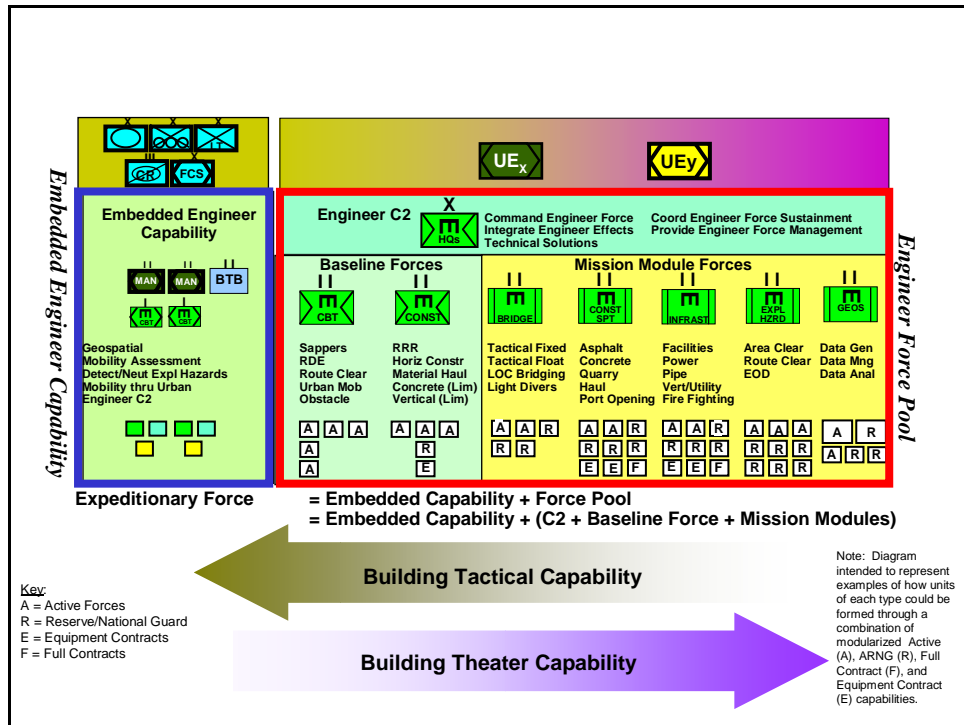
CR FCS

UE$_X$ UEy

Embedded Engineer Capability

Embedded Engineer Capability

MAN MAN BTB

CBT CBT

Geospatial
Mobility Assessment
Detect/Neut Expl Hazards
Mobility thru Urban
Engineer C2

Engineer C2

X
HQs

Command Engineer Force
Integrate Engineer Effects
Technical Solutions

Coord Engineer Force Sustainment
Provide Engineer Force Management

Baseline Forces

CBT CONST

Sappers
RDE
Route Clear
Urban Mob
Obstacle

RRR
Horiz Constr
Material Haul
Concrete (Lim)
Vertical (Lim)

A A A
A
A

A A A
R
E

Mission Module Forces

BRIDGE CONST SPT INFRAST EXPL HZRD GEOS

Tactical Fixed
Tactical Float
LOC Bridging
Light Divers

Asphalt
Concrete
Quarry
Haul
Port Opening

Facilities
Power
Pipe
Vert/Utility
Fire Fighting

Area Clear
Route Clear
EOD

Data Gen
Data Mng
Data Anal

A A R
R R

A A R
R R R
E E F

A A R
R R R
E E F

A A A
R R R
R R R

A R
A R R

Engineer Force Pool

Expeditionary Force = Embedded Capability + Force Pool
= Embedded Capability + (C2 + Baseline Force + Mission Modules)

Building Tactical Capability

Building Theater Capability

Note: Diagram intended to represent examples of how units of each type could be formed through a combination of modularized Active (A), ARNG (R), Full Contract (F), and Equipment Contract (E) capabilities.

Key:
A = Active Forces
R = Reserve/National Guard
E = Equipment Contracts
F = Full Contracts